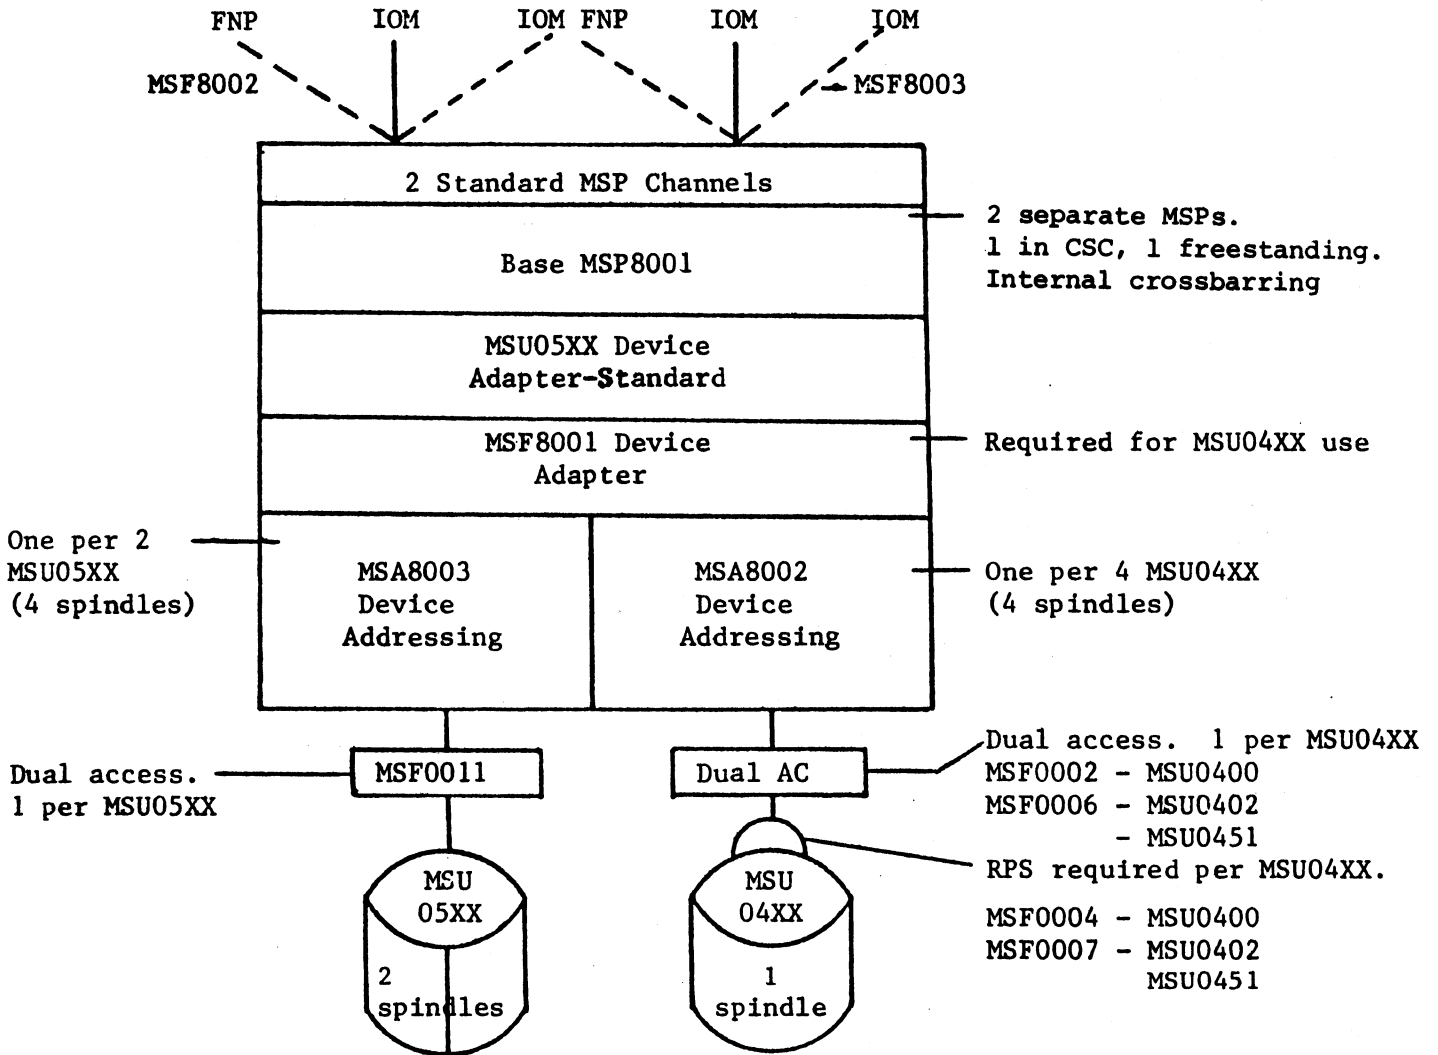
FNP IOM IOM FNP IOM IOM

MSF8002 MSF8003

2 Standard MSP Channels

Base MSP8001

2 separate MSPs.
1 in CSC, 1 freestanding.
Internal crossbarring

MSU05XX Device Adapter-Standard

MSF8001 Device Adapter

Required for MSU04XX use

One per 2 MSU05XX (4 spindles)

MSA8003 Device Addressing

MSA8002 Device Addressing

One per 4 MSU04XX (4 spindles)

Dual access. 1 per MSU05XX

MSF0011

Dual AC

Dual access. 1 per MSU04XX
MSF0002 - MSU0400
MSF0006 - MSU0402
- MSU0451

RPS required per MSU04XX.

MSF0004 - MSU0400
MSF0007 - MSU0402
MSU0451

MSU 05XX

2 spindles

MSU 04XX

1 spindle